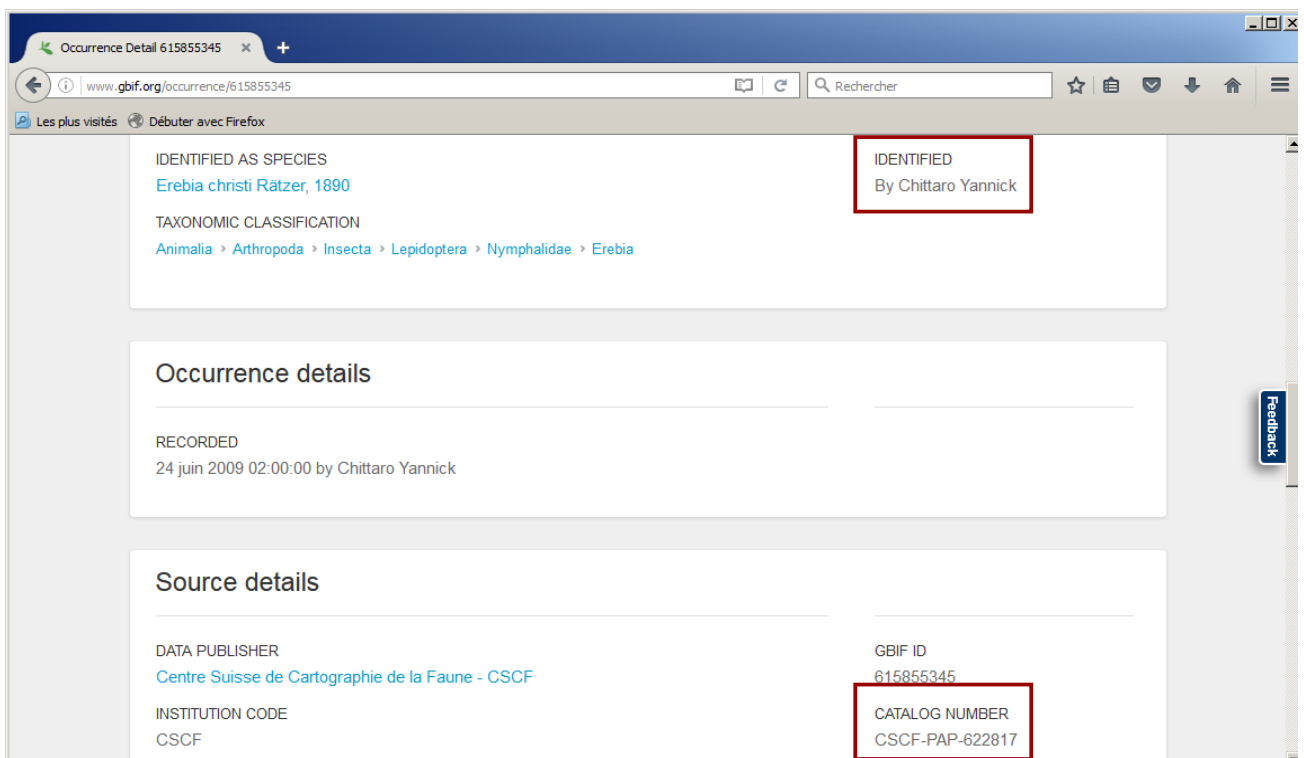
Occurrence Detail 615855345 ×
+

www.gbif.org/occurrence/615855345
Rechercher

Les plus visités
Débuter avec Firefox

IDENTIFIED AS SPECIES
Erebia christi Rätzer, 1890

TAXONOMIC CLASSIFICATION
Animalia › Arthropoda › Insecta › Lepidoptera › Nymphalidae › Erebia

IDENTIFIED
By Chittaro Yannick

Occurrence details

RECORDED
24 juin 2009 02:00:00 by Chittaro Yannick

Feedback

Source details

DATA PUBLISHER
Centre Suisse de Cartographie de la Faune - CSCF

INSTITUTION CODE
CSCF

GBIF ID
615855345

CATALOG NUMBER
CSCF-PAP-622817